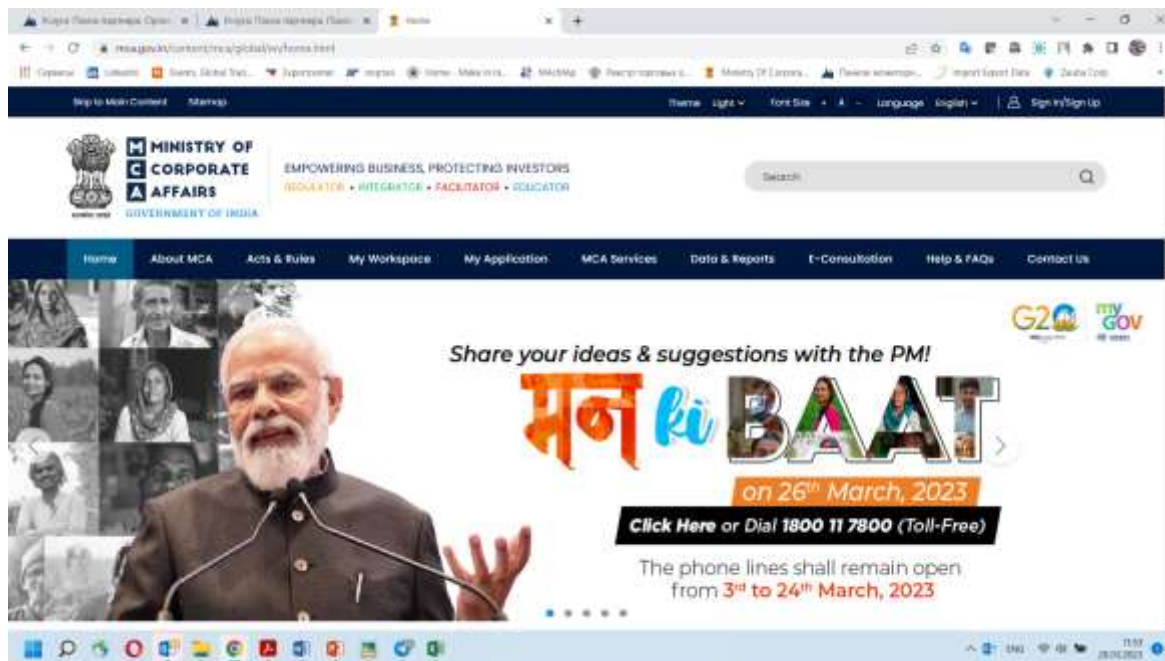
mca.gov.in/content/mca/global/en/home.html

Skip to Main Content Sitemap

Theme Light Font Size + A - Language English | Sign In/Sign Up

MINISTRY OF CORPORATE AFFAIRS GOVERNMENT OF INDIA

EMPOWERING BUSINESS, PROTECTING INVESTORS
REGULATOR • INTEGRATOR • FACILITATOR • EDUCATOR

Search

Home About MCA Acts & Rules My Workspace My Application MCA Services Data & Reports E-Consultation Help & FAQs Contact Us

G20 myGOV

Share your ideas & suggestions with the PM!

मन ki BAAT

on 26th March, 2023

Click Here or Dial 1800 11 7800 (Toll-Free)

The phone lines shall remain open from 3rd to 24th March, 2023